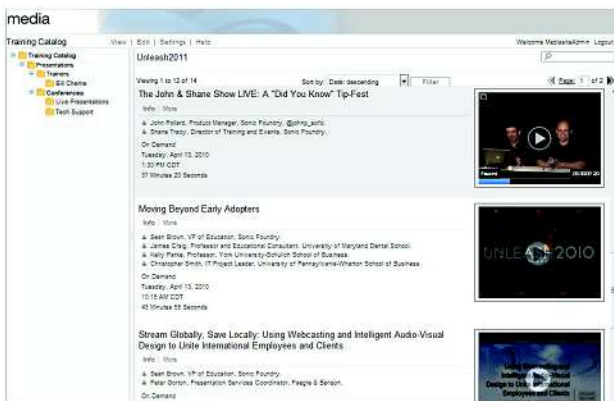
media

Training Catalog

View | Edit | Settings | Help

Welcome MediasiteAdmin Logout

Training Catalog
Presentations
Trainers
Bill Cheme
Conferences
Live Presentations
Tech Support

Unleash2011

Viewing 1 to 12 of 14

Sort by: Date: descending

Filter

Page 1 of 2

The John & Shane Show LIVE: A "Did You Know" Tip-Fest

Info | More

John Pollard, Product Manager, Sonic Foundry, @john_sofo.
Shane Tracy, Director of Training and Events, Sonic Foundry.

On Demand
Tuesday, April 13, 2010
1:30 PM CDT
37 Minutes 20 Seconds

Paused 00:00:21

Moving Beyond Early Adopters

Info | More

Sean Brown, VP of Education, Sonic Foundry.
James Craig, Professor and Educational Consultant, University of Maryland Dental School.
Kelly Parks, Professor, York University-Schulich School of Business.
Christopher Shin, IT Project Leader, University of Pennsylvania-Wharton School of Business.

On Demand
Tuesday, April 13, 2010
10:15 AM CDT
40 Minutes 55 Seconds

UNLEASH 2010

Stream Globally, Save Locally: Using Webcasting and Intelligent Audio-Visual Design to Unite International Employees and Clients

Info | More

Sean Brown, VP of Education, Sonic Foundry.
Peter Dorton, Presentation Services Coordinator, Peagre & Benson.

On Demand

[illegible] Design to Unite International Employees and Clients